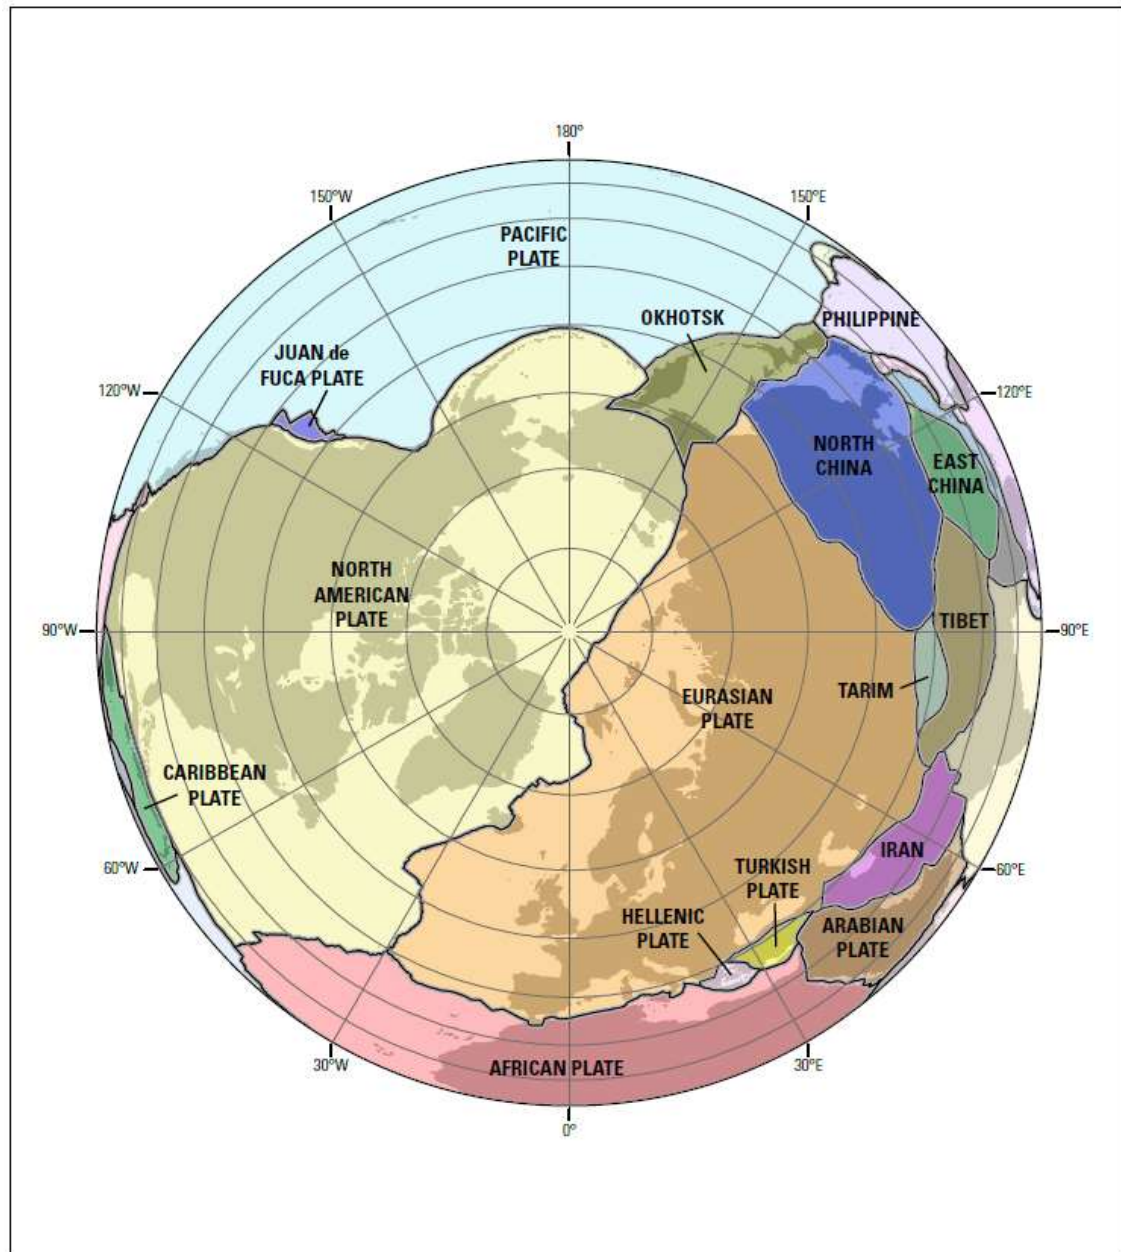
180°

150°W

150°E

PACIFIC PLATE

OKHOTSK

PHILIPPINE

JUAN de FUCA PLATE

120°W

120°E

NORTH CHINA

EAST CHINA

NORTH AMERICAN PLATE

90°W

TIBET

90°E

TARIM

EURASIAN PLATE

CARIBBEAN PLATE

IRAN

60°W

TURKISH PLATE

60°E

HELLENIC PLATE

ARABIAN PLATE

30°W

AFRICAN PLATE

30°E

0°